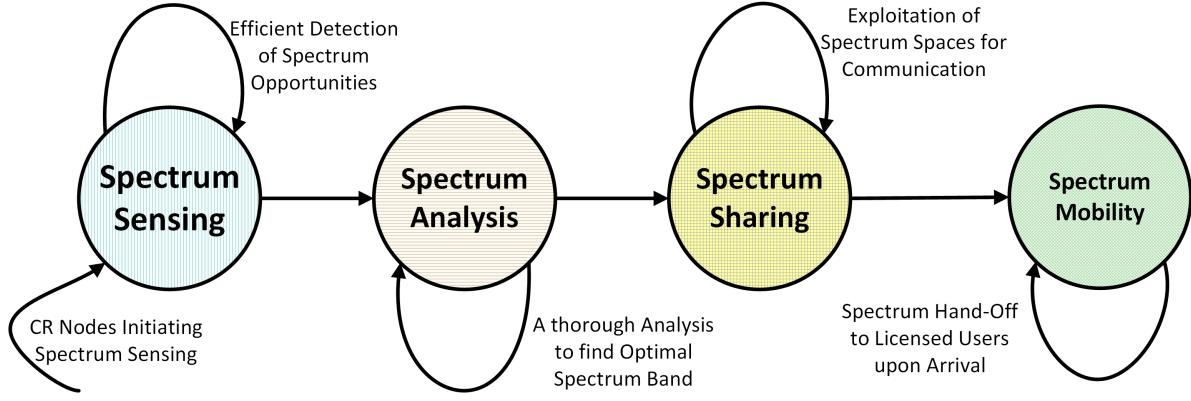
Efficient Detection of Spectrum Opportunities

Exploitation of Spectrum Spaces for Communication

Spectrum Sensing

Spectrum Analysis

Spectrum Sharing

Spectrum Mobility

CR Nodes Initiating Spectrum Sensing

A thorough Analysis to find Optimal Spectrum Band

Spectrum Hand-Off to Licensed Users upon Arrival